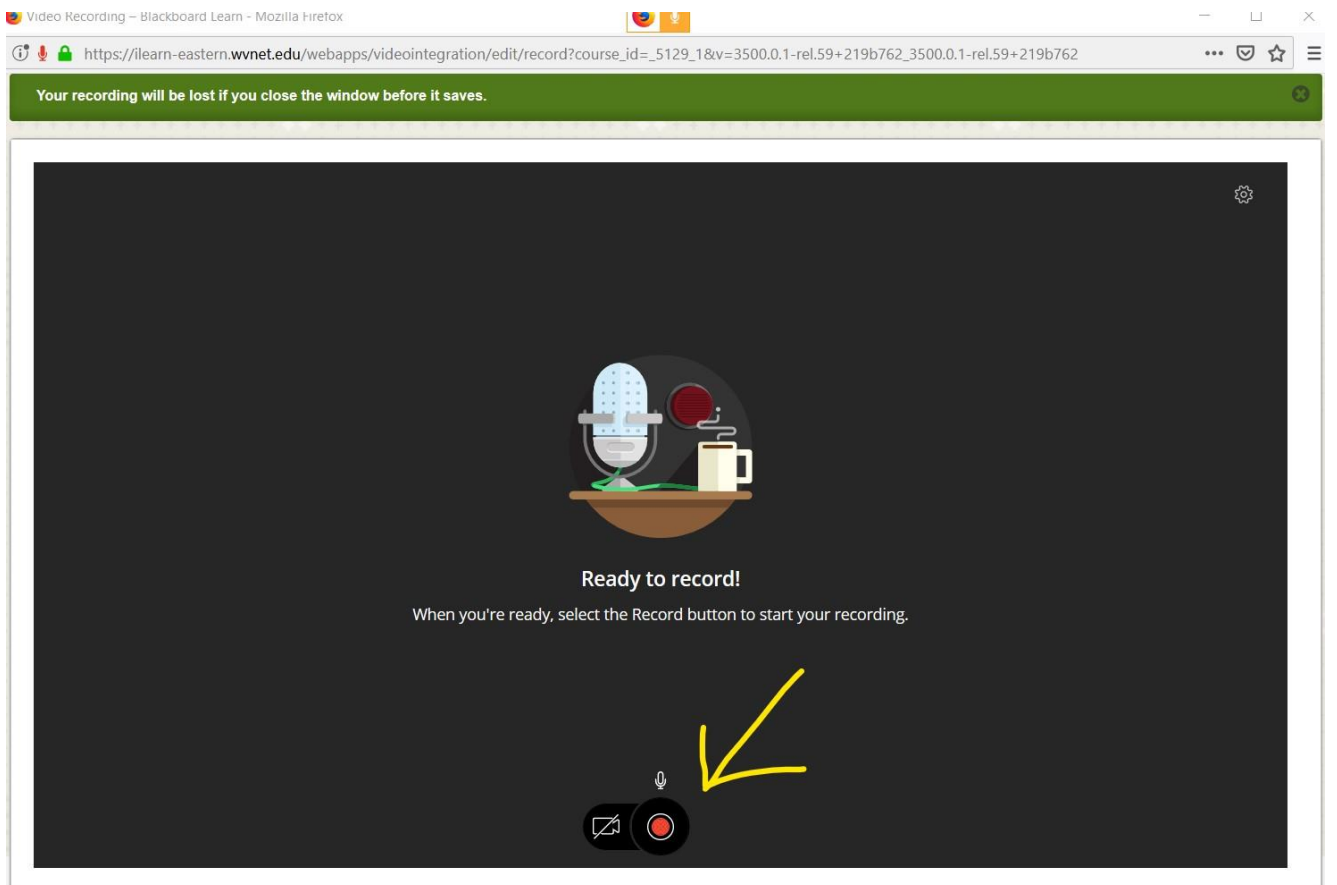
Video Recording – Blackboard Learn - Mozilla Firefox

https://ilearn-eastern.wvnet.edu/webapps/videointegration/edit/record?course_id=_5129_1&v=3500.0.1-rel.59+219b762_3500.0.1-rel.59+219b762

Your recording will be lost if you close the window before it saves.

Ready to record!

When you're ready, select the Record button to start your recording.